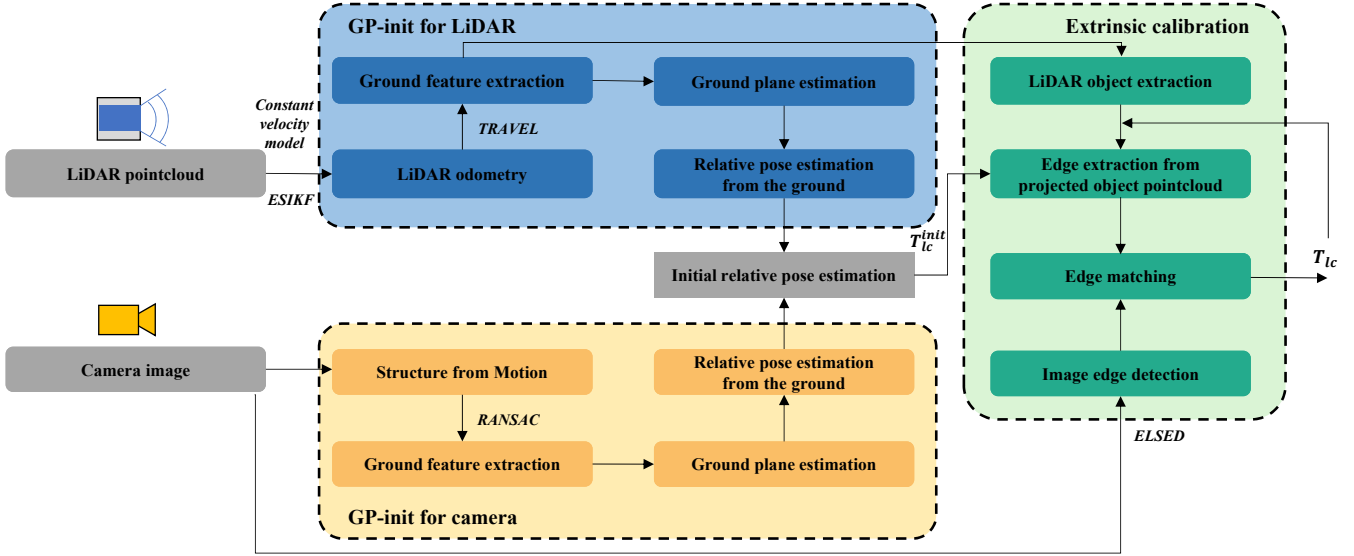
GP-init for LiDAR

Ground feature extraction

Ground plane estimation

TRAVEL

LiDAR odometry

Relative pose estimation from the ground

Constant velocity model

LiDAR pointcloud

ESIKF

Extrinsic calibration

LiDAR object extraction

Edge extraction from projected object pointcloud

Edge matching

Image edge detection

$T_{lc}^{init}$

$T_{lc}$

Initial relative pose estimation

Camera image

Structure from Motion

Relative pose estimation from the ground

RANSAC

Ground feature extraction

Ground plane estimation

GP-init for camera

ELSED